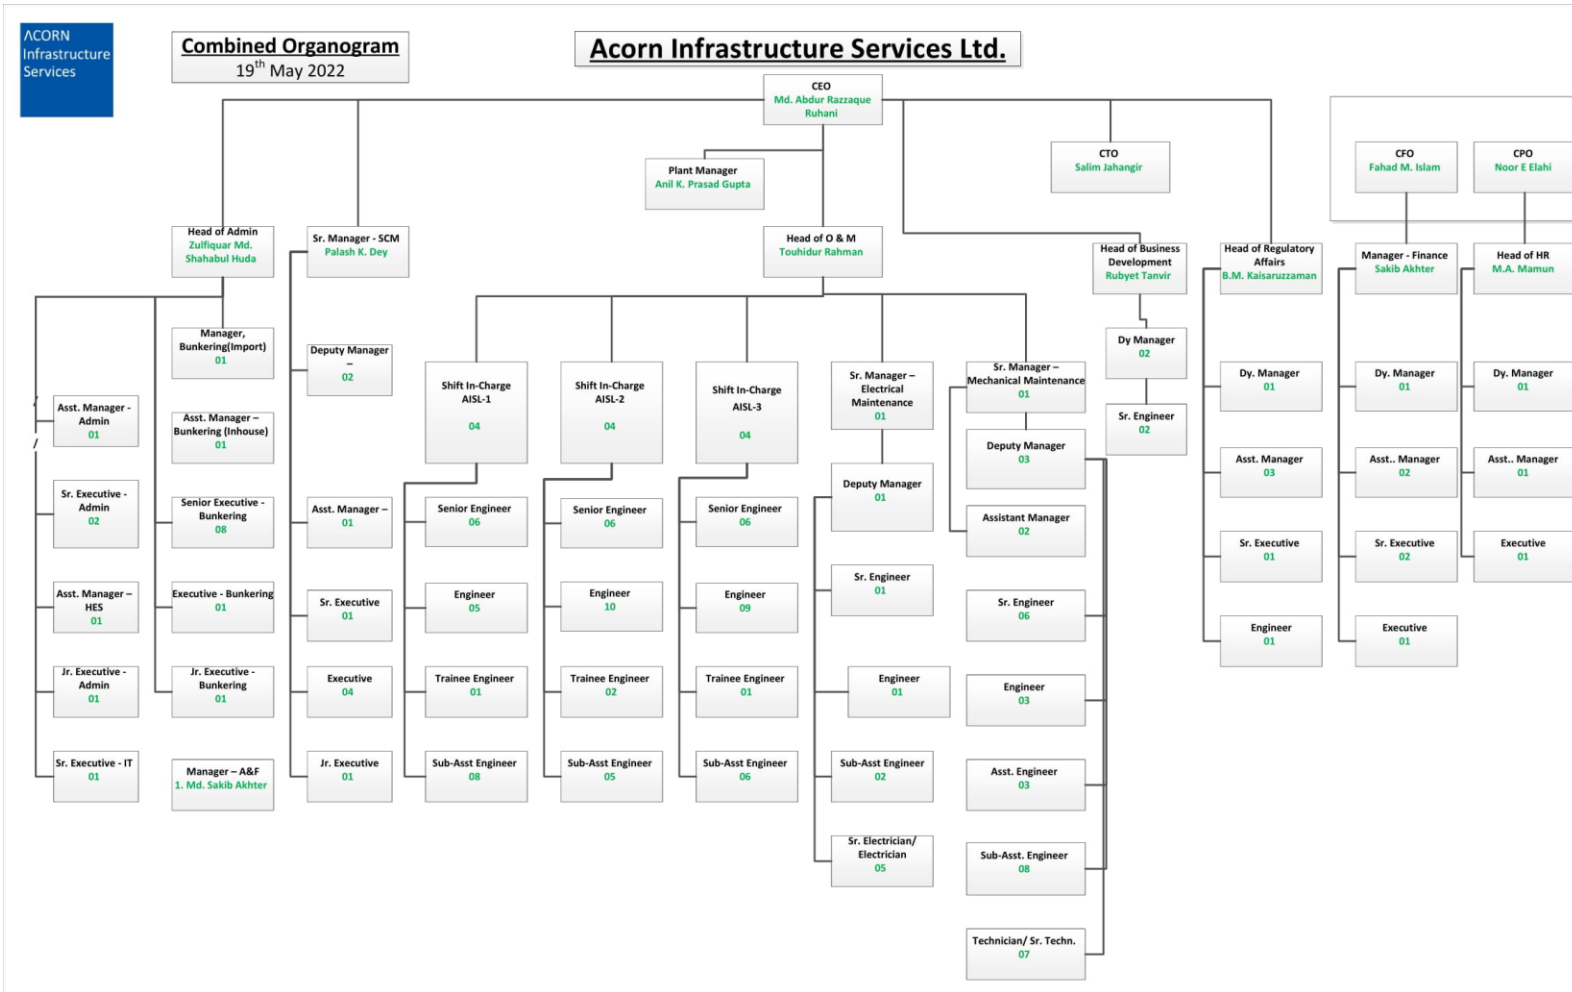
ACORN Infrastructure Services

Combined Organogram
$19^{th}$ May 2022

Acorn Infrastructure Services Ltd.

CEO
Md. Abdur Razzaque Ruhani

Plant Manager
Anil K. Prasad Gupta

CTO
Salim Jahangir

CFO
Fahad M. Islam

CPO
Noor E Elahi

Head of Admin
Zulfiquar Md. Shahabul Huda

Sr. Manager - SCM
Palash K. Dey

Head of O & M
Touhidur Rahman

Head of Business Development
Rubyet Tanvir

Head of Regulatory Affairs
B.M. Kaisaruzzaman

Manager - Finance
Sakib Akhter

Head of HR
M.A. Mamun

Asst. Manager - Admin
01

Sr. Executive - Admin
02

Asst. Manager – HES
01

Jr. Executive - Admin
01

Sr. Executive - IT
01

Manager, Bunkering(Import)
01

Asst. Manager – Bunkering (Inhouse)
01

Senior Executive - Bunkering
08

Executive - Bunkering
01

Jr. Executive - Bunkering
01

Manager – A&F
1. Md. Sakib Akhter

Deputy Manager
–
02

Asst. Manager –
01

Sr. Executive
01

Executive
04

Jr. Executive
01

Shift In-Charge AISL-1
04

Senior Engineer
06

Engineer
05

Trainee Engineer
01

Sub-Asst Engineer
08

Shift In-Charge AISL-2
04

Senior Engineer
06

Engineer
10

Trainee Engineer
02

Sub-Asst Engineer
05

Shift In-Charge AISL-3
04

Senior Engineer
06

Engineer
09

Trainee Engineer
01

Sub-Asst Engineer
06

Sr. Manager – Electrical Maintenance
01

Deputy Manager
01

Sr. Engineer
01

Engineer
01

Sub-Asst Engineer
02

Sr. Electrician/ Electrician
05

Sr. Manager – Mechanical Maintenance
01

Deputy Manager
03

Assistant Manager
02

Sr. Engineer
06

Engineer
03

Asst. Engineer
03

Sub-Asst. Engineer
08

Technician/ Sr. Techn.
07

Dy Manager
02

Sr. Engineer
02

Dy. Manager
01

Asst. Manager
03

Sr. Executive
01

Engineer
01

Dy. Manager
01

Asst.. Manager
02

Sr. Executive
02

Executive
01

Dy. Manager
01

Asst.. Manager
01

Executive
01